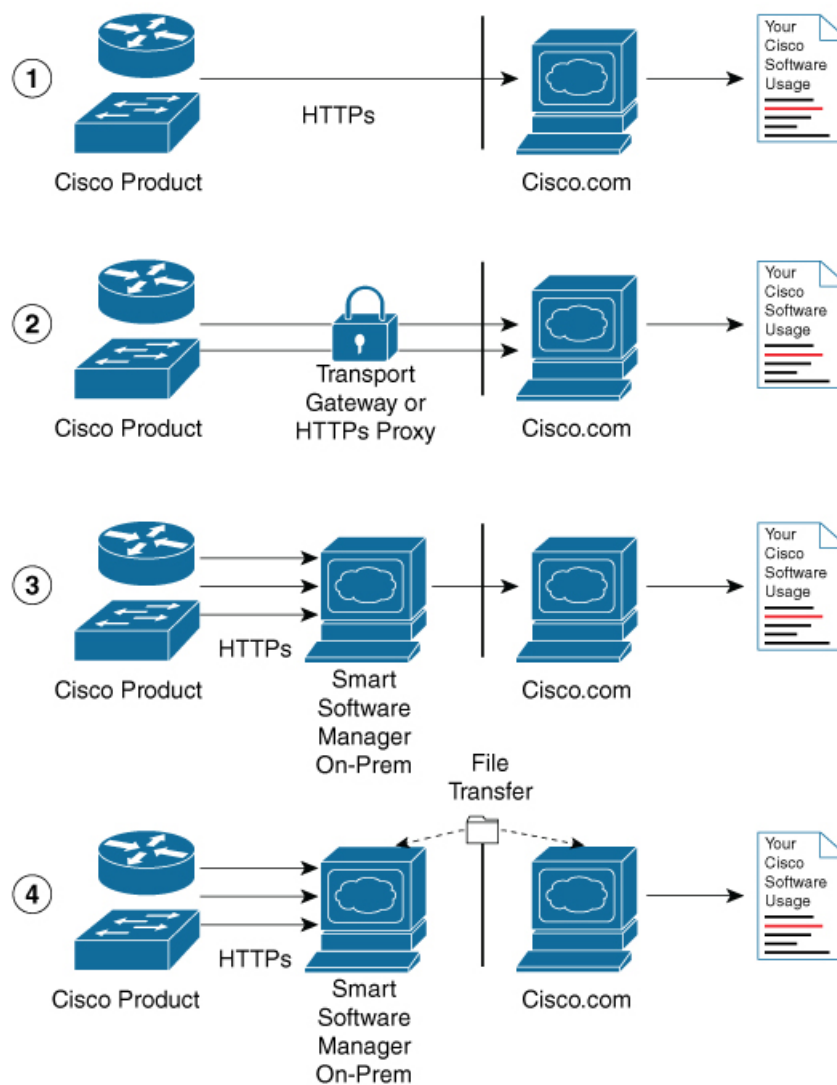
1

HTTPs

Your Cisco Software Usage

Cisco Product

Cisco.com

2

Your Cisco Software Usage

Transport Gateway or HTTPs Proxy

Cisco Product

Cisco.com

3

Your Cisco Software Usage

HTTPs

Cisco Product

Smart Software Manager On-Prem

Cisco.com

File Transfer

4

Your Cisco Software Usage

HTTPs

Cisco Product

Smart Software Manager On-Prem

Cisco.com